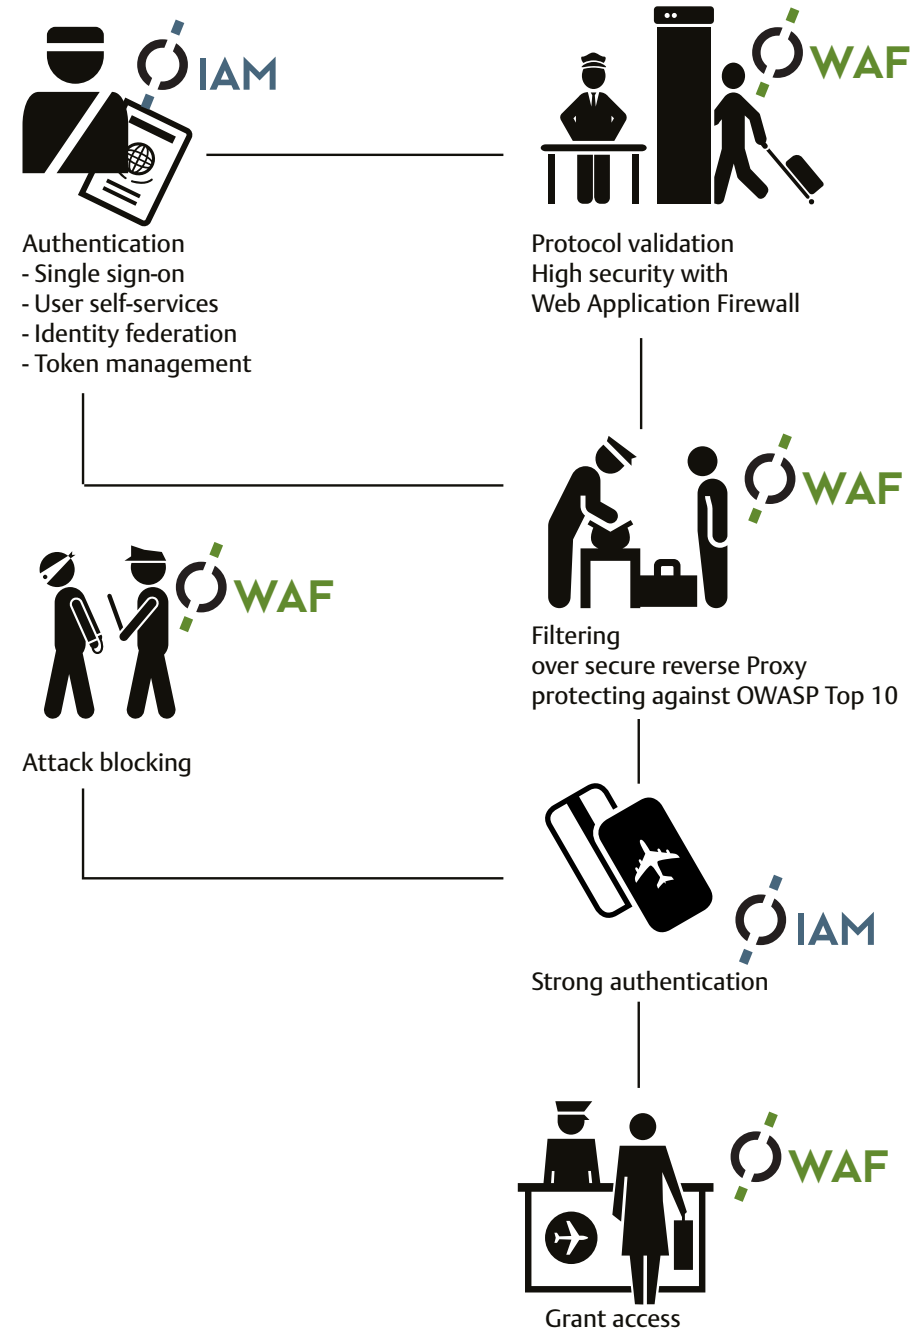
IAM

Authentication
- Single sign-on
- User self-services
- Identity federation
- Token management

WAF

Protocol validation
High security with
Web Application Firewall

WAF

Attack blocking

WAF

Filtering
over secure reverse Proxy
protecting against OWASP Top 10

IAM

Strong authentication

WAF

Grant access